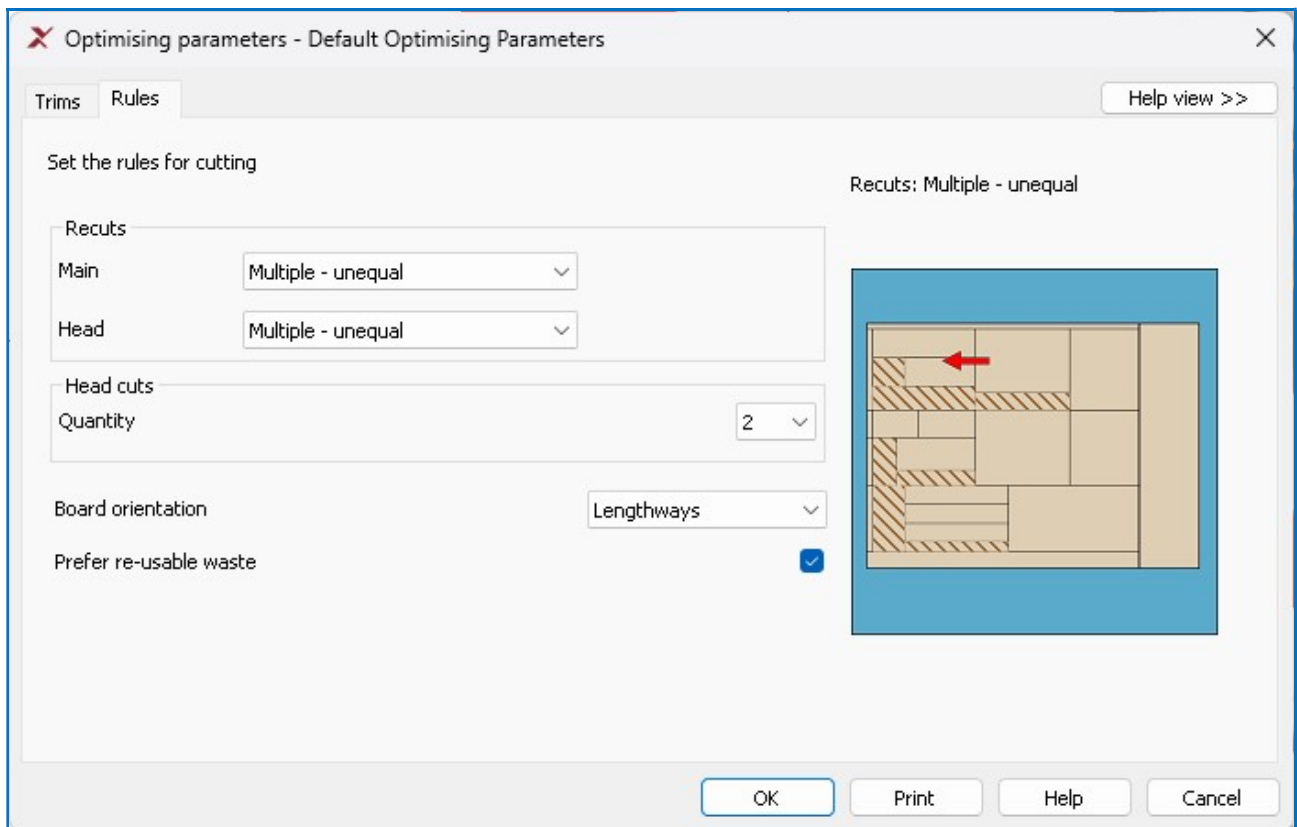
Optimising parameters - Default Optimising Parameters

Trims Rules

Help view >>

Set the rules for cutting

Recuts

Main Multiple - unequal

Head Multiple - unequal

Head cuts

Quantity 2

Board orientation Lengthways

Prefer re-usable waste

Recuts: Multiple - unequal

OK Print Help Cancel